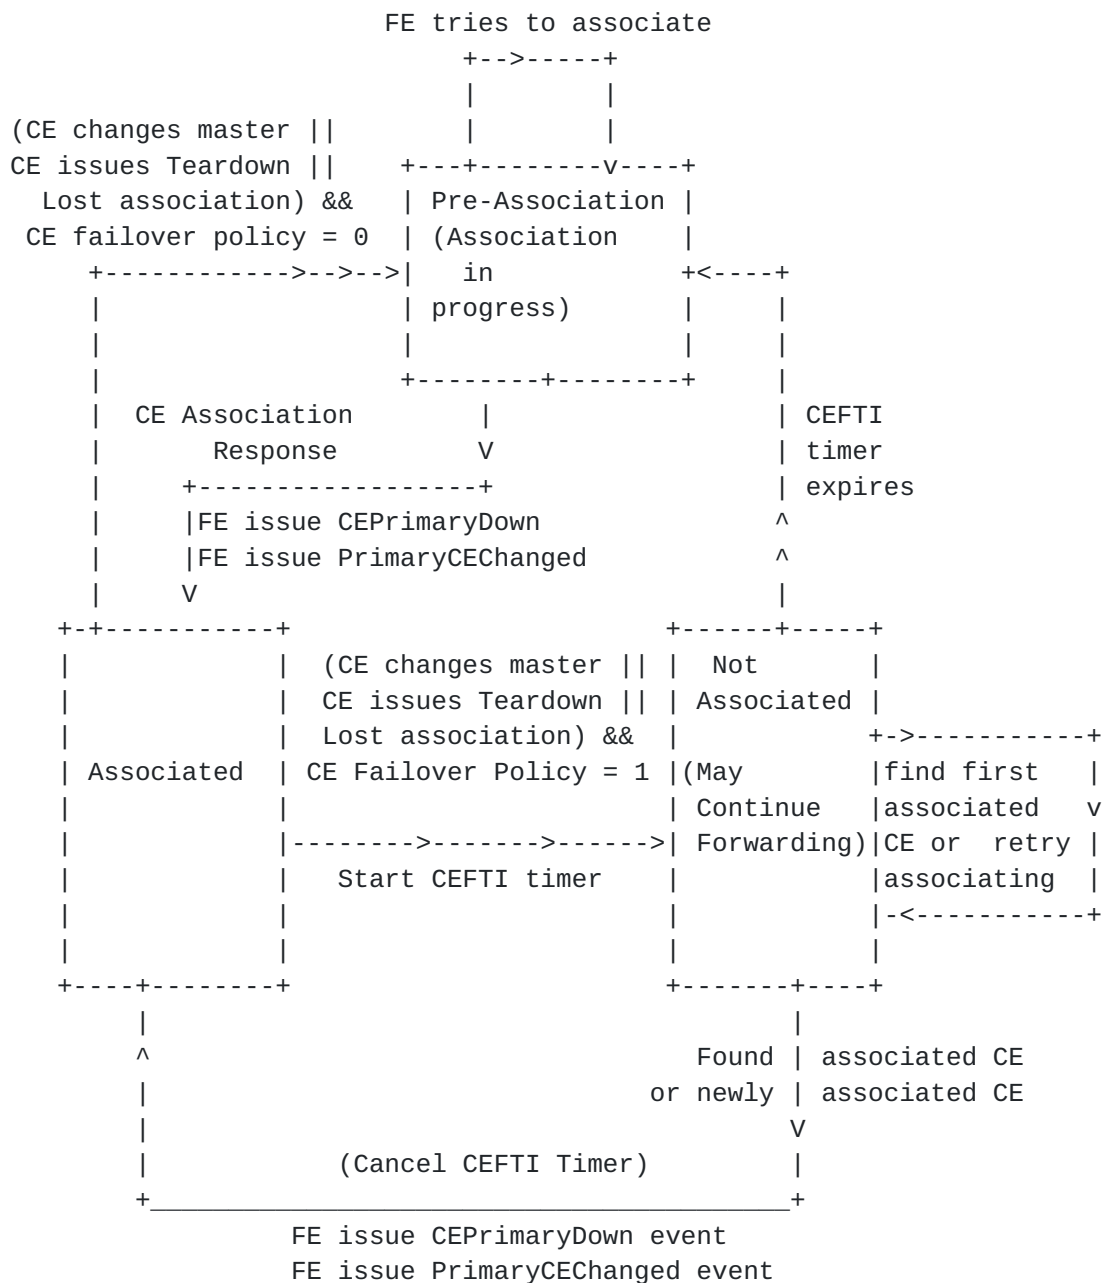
FE tries to associate

(CE changes master || CE issues Teardown || Lost association) && CE failover policy = 0

Pre-Association (Association in progress)

CE Association Response

CEFTI timer expires

FE issue CEPrimaryDown
FE issue PrimaryCEChanged

Associated

(CE changes master || CE issues Teardown || Lost association) && CE Failover Policy = 1

Start CEFTI timer

Not Associated

(May Continue Forwarding)

find first associated CE or retry associating

Found associated CE or newly associated CE

(Cancel CEFTI Timer)

FE issue CEPrimaryDown event
FE issue PrimaryCEChanged event